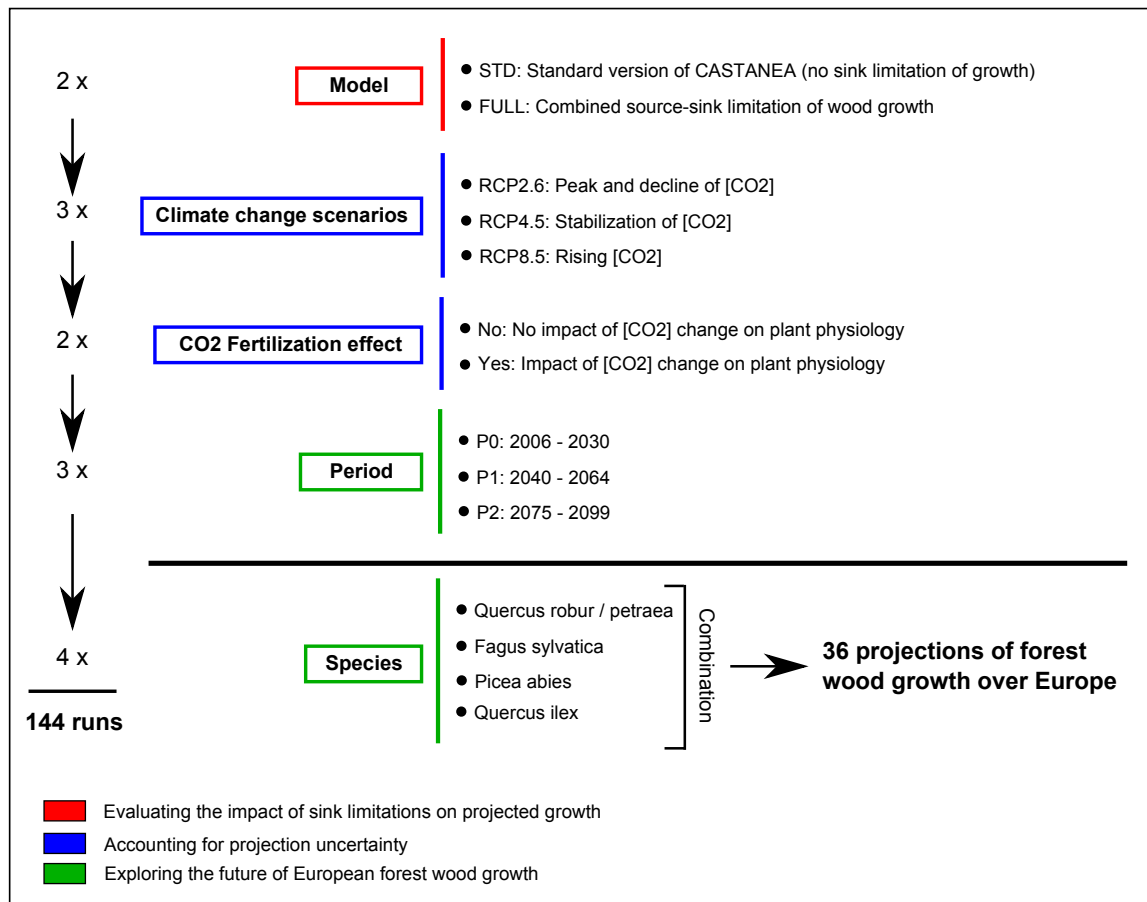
2 x

Model

STD: Standard version of CASTANEA (no sink limitation of growth)

FULL: Combined source-sink limitation of wood growth

3 x

Climate change scenarios

RCP2.6: Peak and decline of [CO2]

RCP4.5: Stabilization of [CO2]

RCP8.5: Rising [CO2]

2 x

CO2 Fertilization effect

No: No impact of [CO2] change on plant physiology

Yes: Impact of [CO2] change on plant physiology

3 x

Period

P0: 2006 - 2030

P1: 2040 - 2064

P2: 2075 - 2099

4 x

144 runs

Species

Quercus robur / petraea

Fagus sylvatica

Picea abies

Quercus ilex

Combination

36 projections of forest wood growth over Europe

Evaluating the impact of sink limitations on projected growth

Accounting for projection uncertainty

Exploring the future of European forest wood growth